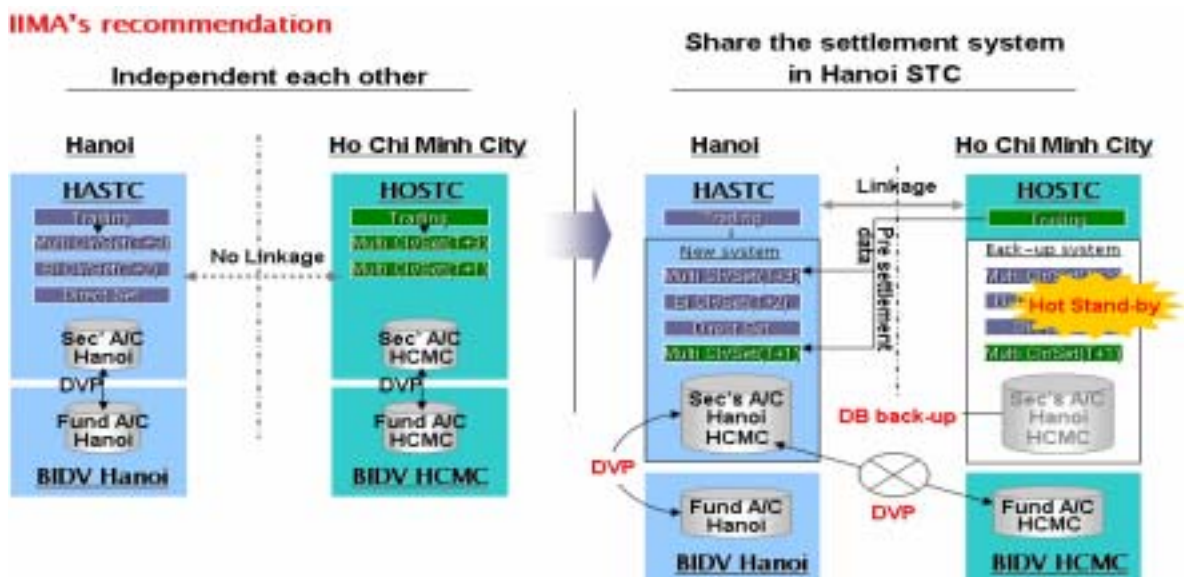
IIMA's recommendation

Independent each other

Hanoi

HASTC

Trading

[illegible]

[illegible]

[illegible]

Sec' A/C Hanoi

DVP

Fund A/C Hanoi

BIDV Hanoi

No Linkage

Ho Chi Minh City

HOSTC

Trading

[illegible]

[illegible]

Sec' A/C HCMC

DVP

Fund A/C HCMC

BIDV HCMC

Share the settlement system in Hanoi STC

Hanoi

HASTC

Trading

New system

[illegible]

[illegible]

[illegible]

Multi CtrSet(1+1)

Sec's A/C Hanoi HCMC

DVP

Fund A/C Hanoi

BIDV Hanoi

Linkage

Pre settlement data

DB back-up

DVP

Ho Chi Minh City

HOSTC

Trading

Back-up system

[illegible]

Hot Stand-by

Multi CtrSet(1+1)

Sec's A/C Hanoi HCMC

Fund A/C HCMC

BIDV HCMC